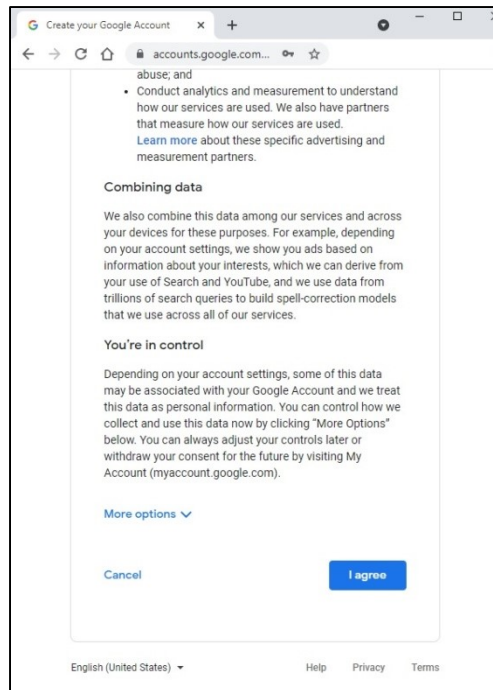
G Create your Google Account × +

accounts.google.com...

abuse; and

- Conduct analytics and measurement to understand how our services are used. We also have partners that measure how our services are used. Learn more about these specific advertising and measurement partners.

Combining data

We also combine this data among our services and across your devices for these purposes. For example, depending on your account settings, we show you ads based on information about your interests, which we can derive from your use of Search and YouTube, and we use data from trillions of search queries to build spell-correction models that we use across all of our services.

You're in control

Depending on your account settings, some of this data may be associated with your Google Account and we treat this data as personal information. You can control how we collect and use this data now by clicking "More Options" below. You can always adjust your controls later or withdraw your consent for the future by visiting My Account (myaccount.google.com).

More options

Cancel

I agree

English (United States)

Help Privacy Terms